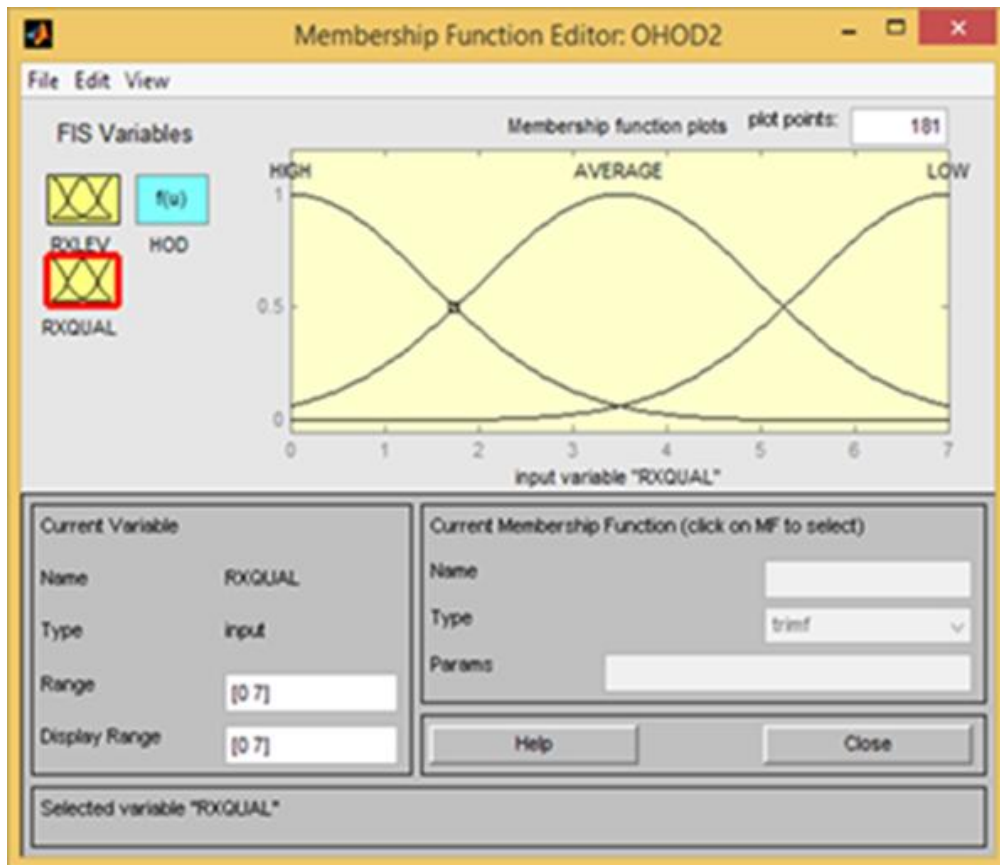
Membership Function Editor: OHOD2

File Edit View

FIS Variables

RXLEV

f(u)

HOD

RXQUAL

Membership function plots

plot points: 181

HIGH

AVERAGE

LOW

1

0.5

0

0 1 2 3 4 5 6 7

input variable "RXQUAL"

Current Variable

Name RXQUAL

Type input

Range [0 7]

Display Range [0 7]

Current Membership Function (click on MF to select)

Name

Type trimf

Params

Help

Close

Selected variable "RXQUAL"